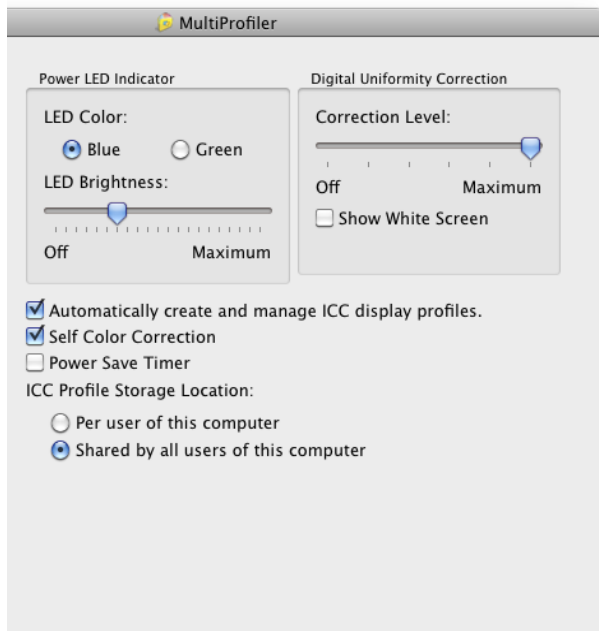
MultiProfiler

Power LED Indicator

LED Color:

Blue

Green

LED Brightness:

Off

Maximum

Digital Uniformity Correction

Correction Level:

Off

Maximum

Show White Screen

Automatically create and manage ICC display profiles.

Self Color Correction

Power Save Timer

ICC Profile Storage Location:

Per user of this computer

Shared by all users of this computer